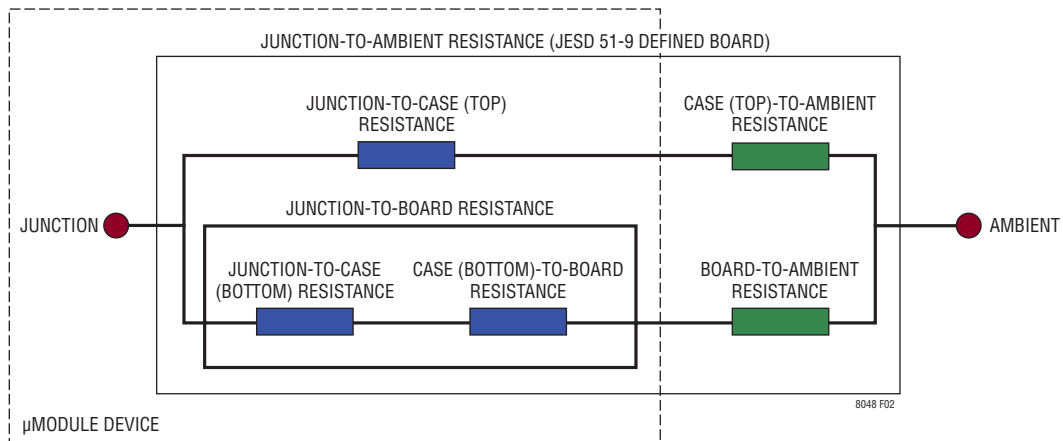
JUNCTION-TO-AMBIENT RESISTANCE (JESD 51-9 DEFINED BOARD)

JUNCTION-TO-CASE (TOP) RESISTANCE

CASE (TOP)-TO-AMBIENT RESISTANCE

JUNCTION

JUNCTION-TO-BOARD RESISTANCE

AMBIENT

JUNCTION-TO-CASE (BOTTOM) RESISTANCE

CASE (BOTTOM)-TO-BOARD RESISTANCE

BOARD-TO-AMBIENT RESISTANCE

8048 F02

µMODULE DEVICE